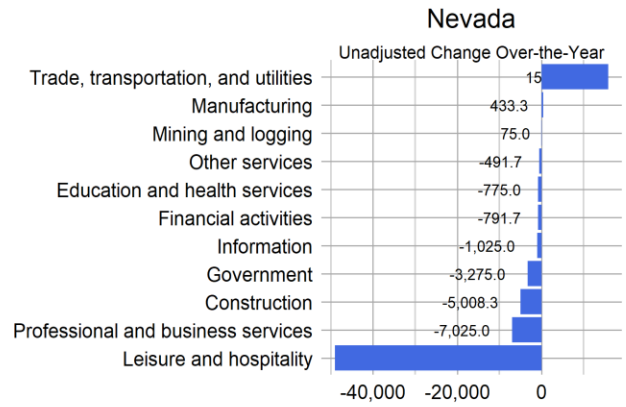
Nevada

Unadjusted Change Over-the-Year

| | |
|---|---|
| Trade, transportation, and utilities | 15 |
| Manufacturing | 433.3 |
| Mining and logging | 75.0 |
| Other services | -491.7 |
| Education and health services | -775.0 |
| Financial activities | -791.7 |
| Information | -1,025.0 |
| Government | -3,275.0 |
| Construction | -5,008.3 |
| Professional and business services | -7,025.0 |
| Leisure and hospitality | |

-40,000 -20,000 0